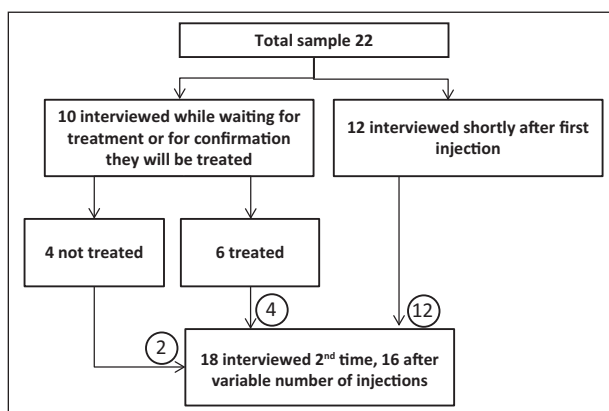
Total sample 22

10 interviewed while waiting for treatment or for confirmation they will be treated

12 interviewed shortly after first injection

4 not treated

6 treated

4

12

2

18 interviewed 2$^{nd}$ time, 16 after variable number of injections